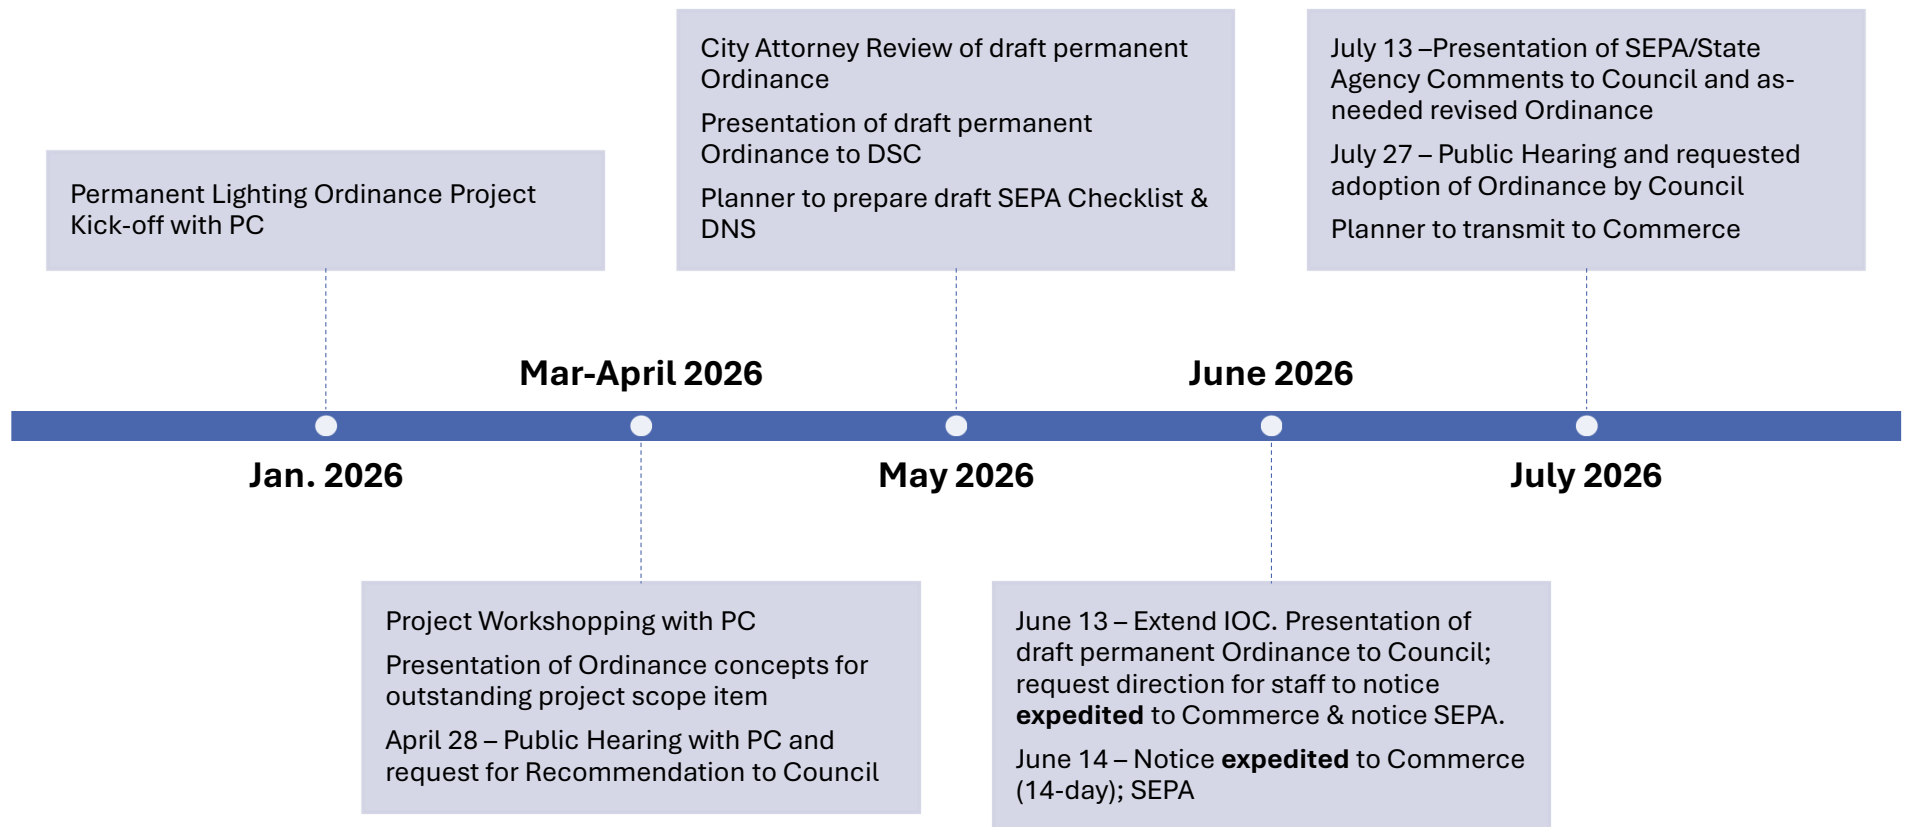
Permanent Lighting Ordinance Project Kick-off with PC

City Attorney Review of draft permanent Ordinance

Presentation of draft permanent Ordinance to DSC

Planner to prepare draft SEPA Checklist & DNS

July 13 –Presentation of SEPA/State Agency Comments to Council and as-needed revised Ordinance

July 27 – Public Hearing and requested adoption of Ordinance by Council

Planner to transmit to Commerce

Mar-April 2026

June 2026

Jan. 2026

May 2026

July 2026

Project Workshopping with PC

Presentation of Ordinance concepts for outstanding project scope item

April 28 – Public Hearing with PC and request for Recommendation to Council

June 13 – Extend IOC. Presentation of draft permanent Ordinance to Council; request direction for staff to notice **expedited** to Commerce & notice SEPA.

June 14 – Notice **expedited** to Commerce (14-day); SEPA